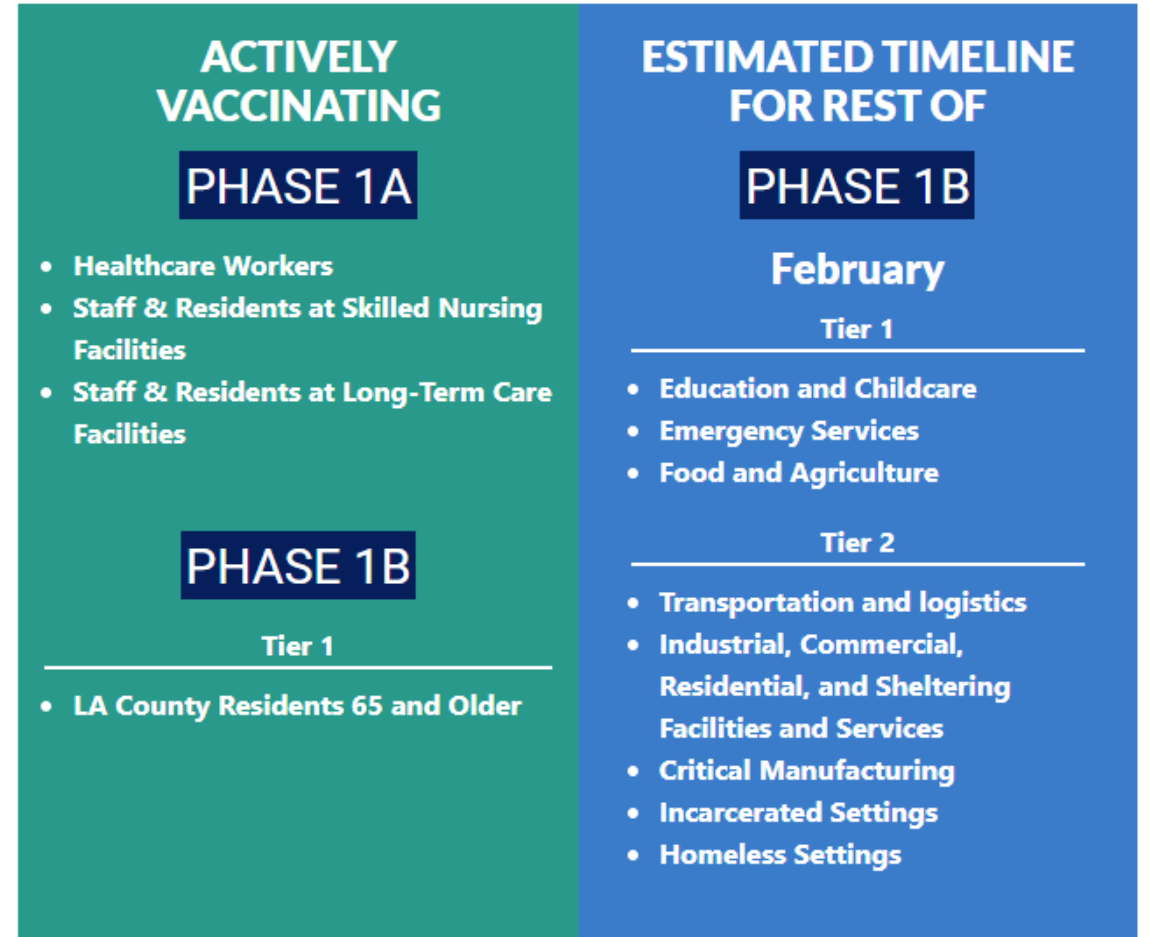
ACTIVELY VACCINATING

PHASE 1A

- Healthcare Workers
- Staff & Residents at Skilled Nursing Facilities
- Staff & Residents at Long-Term Care Facilities

PHASE 1B

Tier 1

- LA County Residents 65 and Older

ESTIMATED TIMELINE FOR REST OF

PHASE 1B

February

Tier 1

- Education and Childcare
- Emergency Services
- Food and Agriculture

Tier 2

- Transportation and logistics
- Industrial, Commercial, Residential, and Sheltering Facilities and Services
- Critical Manufacturing
- Incarcerated Settings
- Homeless Settings